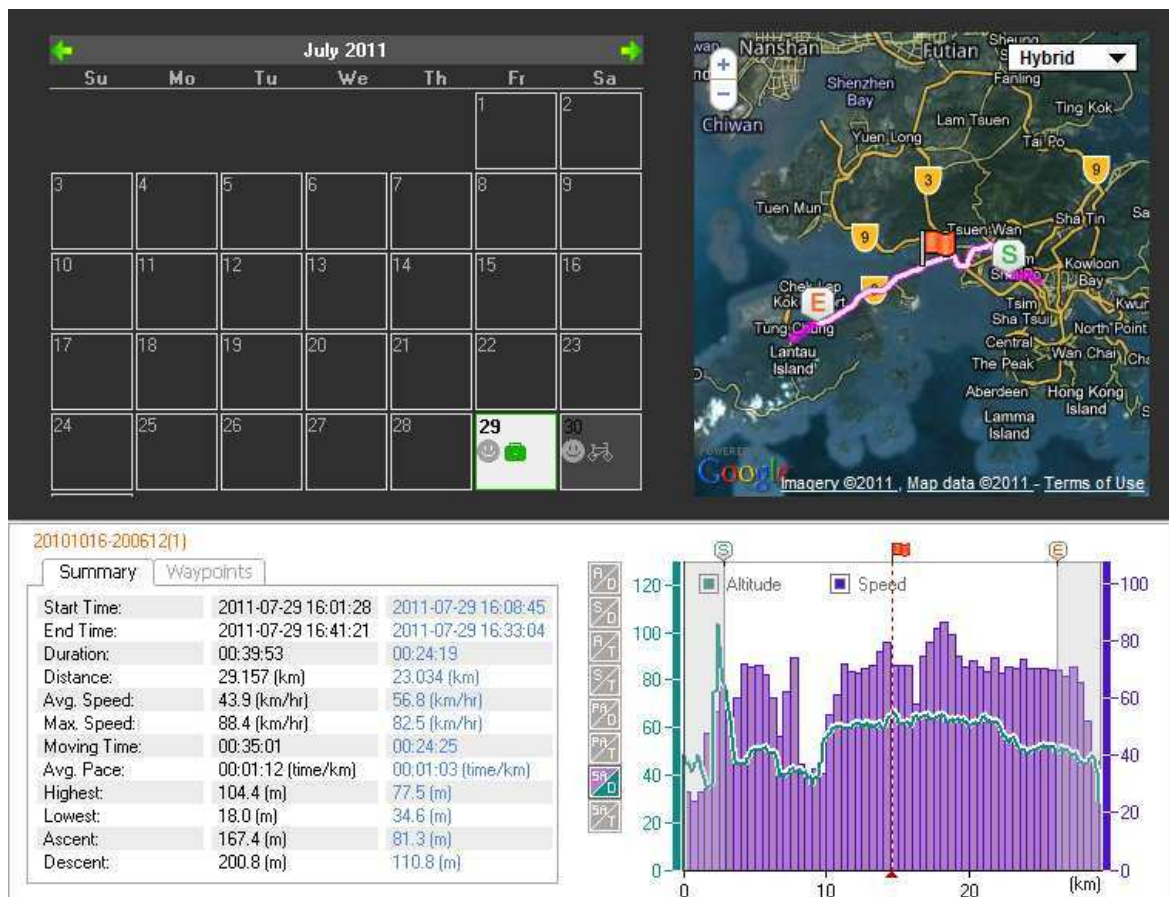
July 2011

| Su | Mo | Tu | We | Th | Fr | Sa |
|---|---|---|---|---|---|---|
| | | | | | 1 | 2 |
| 3 | 4 | 5 | 6 | 7 | 8 | 9 |
| 10 | 11 | 12 | 13 | 14 | 15 | 16 |
| 17 | 18 | 19 | 20 | 21 | 22 | 23 |
| 24 | 25 | 26 | 27 | 28 | 29 | 30 |

Hybrid
Nanshan Futian Sheung Shenzhen Bay Fanling Ting Kok Chiwan Yuen Long Lam Tsuen Tai Po 3 9 Tuen Mun Tsuen Wan Sha Tin 9 S Sham Shui Po Kowloon Bay Chek Lap Kok Airport E Tsim Sha Tsui Kwun Tung Chung North Point Lantau Island Central Wan Chai The Peak Aberdeen Hong Kong Island Lamma Island
Google Imagery ©2011 , Map data ©2011 - Terms of Use

20101016-200612(1)

Summary | Waypoints

| | | |
|---|---|---|
| Start Time: | 2011-07-29 16:01:28 | 2011-07-29 16:08:45 |
| End Time: | 2011-07-29 16:41:21 | 2011-07-29 16:33:04 |
| Duration: | 00:39:53 | 00:24:19 |
| Distance: | 29.157 (km) | 23.034 (km) |
| Avg. Speed: | 43.9 (km/hr) | 56.8 (km/hr) |
| Max. Speed: | 88.4 (km/hr) | 82.5 (km/hr) |
| Moving Time: | 00:35:01 | 00:24:25 |
| Avg. Pace: | 00:01:12 (time/km) | 00:01:03 (time/km) |
| Highest: | 104.4 (m) | 77.5 (m) |
| Lowest: | 18.0 (m) | 34.6 (m) |
| Ascent: | 167.4 (m) | 81.3 (m) |
| Descent: | 200.8 (m) | 110.8 (m) |

A/D S/D A/T S/T PA/D PA/T SA/D SA/T

S E
Altitude Speed
120 100 80 60 40 20 0
100 80 60 40 20 0
0 10 20 (km)